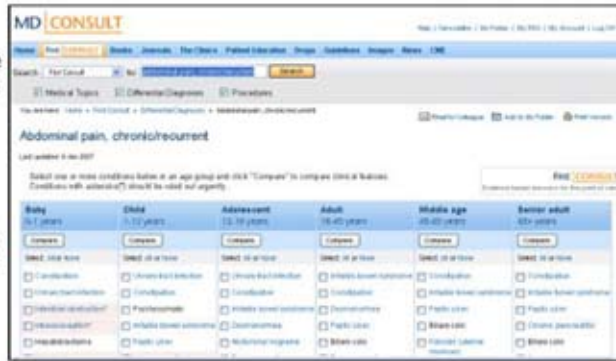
MD CONSULT

Home | Find Consult | Books | Journals | The Clinics | Patient Education | Drugs | Guidelines | Images | News | CME

Search [Find Consult] for [abdominal pain, chronic/recurrent] [Search]

Medical Topics   Differential Diagnoses   Procedures

You are here: Home > Find Consult > Differential Diagnosis > Abdominal pain, chronic/recurrent

Email to Colleague   Add to My Folder   Print Version

Abdominal pain, chronic/recurrent

Last updated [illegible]

Select one or more conditions below in an age group and click "Compare" to compare clinical features. Conditions with asterisks(*) should be ruled out urgently.

Find CONSULT

| Baby 0-1 years | Child 1-12 years | Adolescent 13-18 years | Adult 18-40 years | Middle age 40-65 years | Senior adult 65+ years |
|---|---|---|---|---|---|
| Compare | Compare | Compare | Compare | Compare | Compare |
| Select: clear none | Select: all none | Select: all none | Select: all none | Select: all none | Select: all none |
| Constipation | Urinary tract infection | Urinary tract infection | Irritable bowel syndrome | Constipation | Constipation |
| Urinary tract infection | Constipation | Constipation | Constipation | Irritable bowel syndrome | Irritable bowel syndrome |
| Intestinal obstruction* | Psychosomatic | Irritable bowel syndrome | Dysmenorrhea | Peptic ulcer | Peptic ulcer |
| Intussusception* | Irritable bowel syndrome | Dysmenorrhea | Peptic ulcer | Biliary colic | Chronic pancreatitis |
| Hirschsprung disease | Peptic ulcer | Abdominal migraine | Biliary colic | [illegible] | Biliary colic |